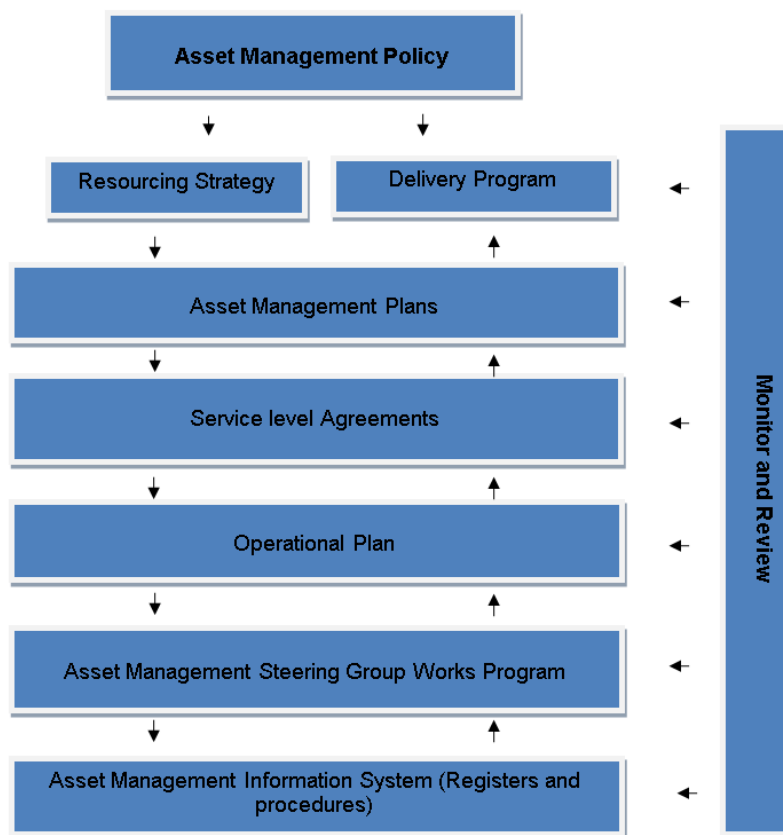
Asset Management Policy

Resourcing Strategy

Delivery Program

Asset Management Plans

Service level Agreements

Operational Plan

Asset Management Steering Group Works Program

Asset Management Information System (Registers and procedures)

Monitor and Review